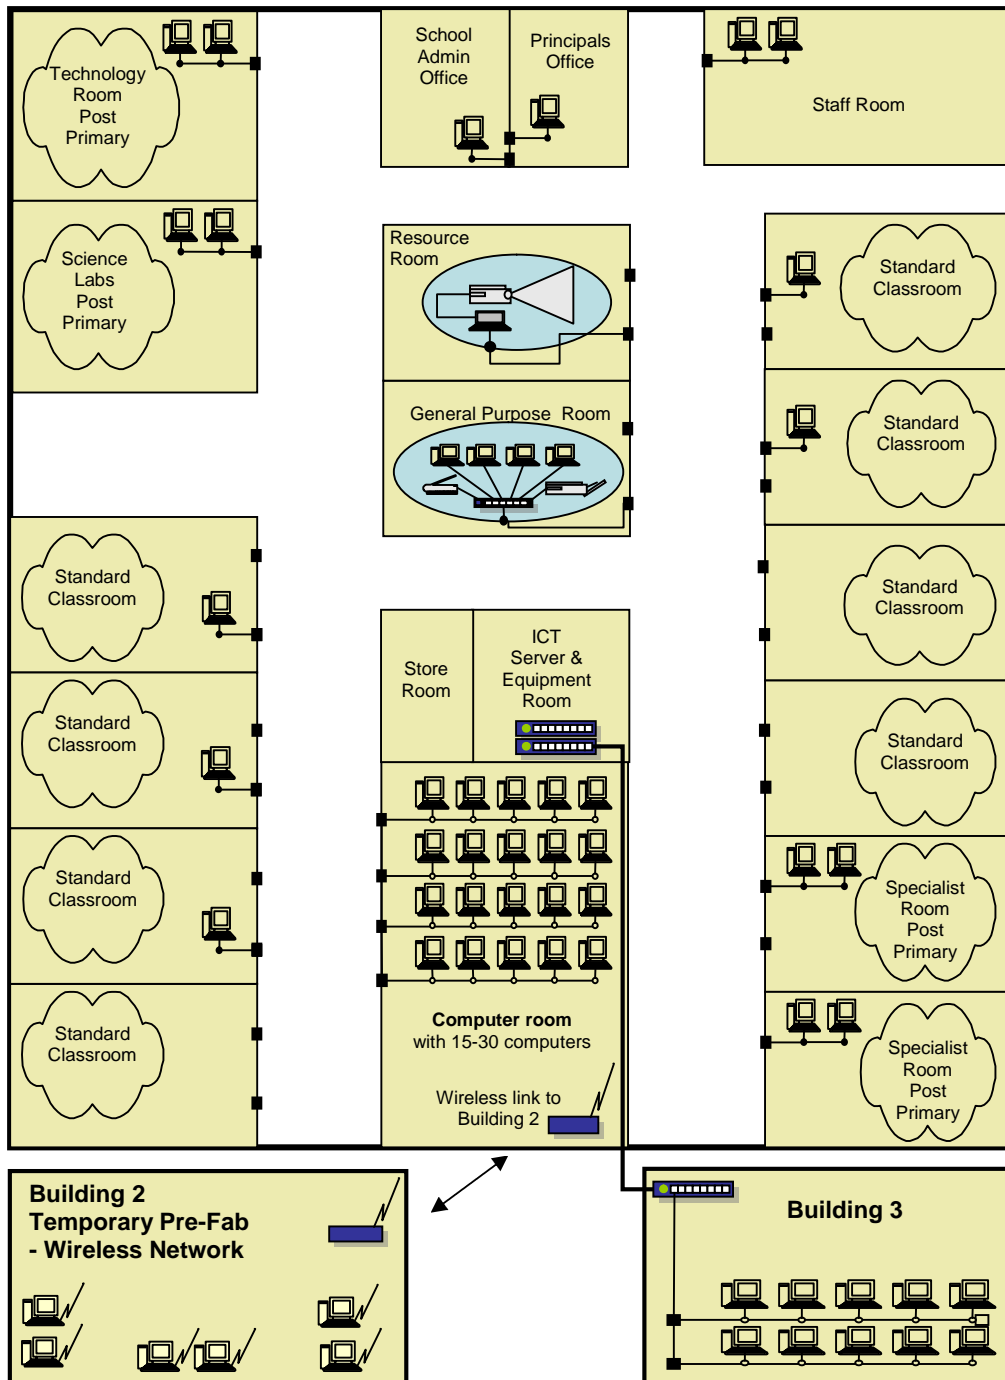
Technology Room Post Primary

School Admin Office

Principals Office

Staff Room

Science Labs Post Primary

Resource Room

Standard Classroom

General Purpose Room

Standard Classroom

Standard Classroom

Standard Classroom

Store Room

ICT Server & Equipment Room

Standard Classroom

Standard Classroom

Standard Classroom

Specialist Room Post Primary

Standard Classroom

Computer room
with 15-30 computers

Specialist Room Post Primary

Wireless link to Building 2

Building 2
Temporary Pre-Fab
- Wireless Network

Building 3